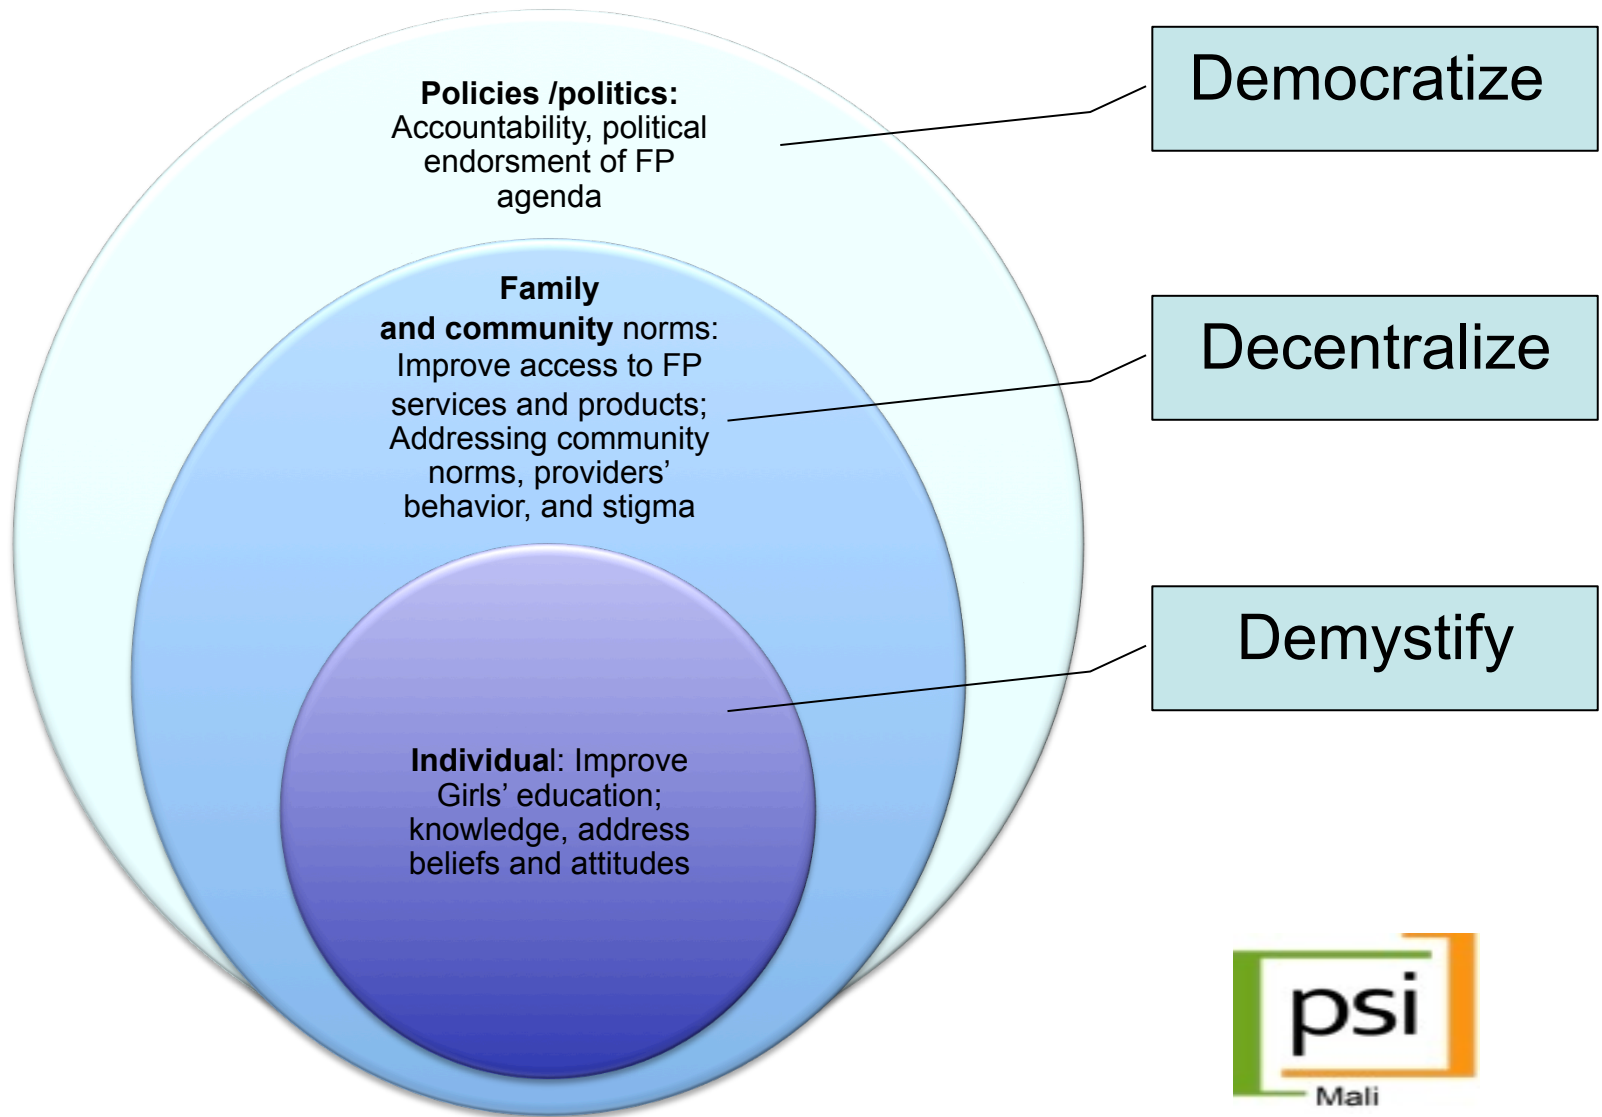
**Policies /politics:** Accountability, political endorsment of FP agenda

**Family and community** norms: Improve access to FP services and products; Addressing community norms, providers' behavior, and stigma

**Individua**l: Improve Girls' education; knowledge, address beliefs and attitudes

Democratize

Decentralize

Demystify

psi

Mali